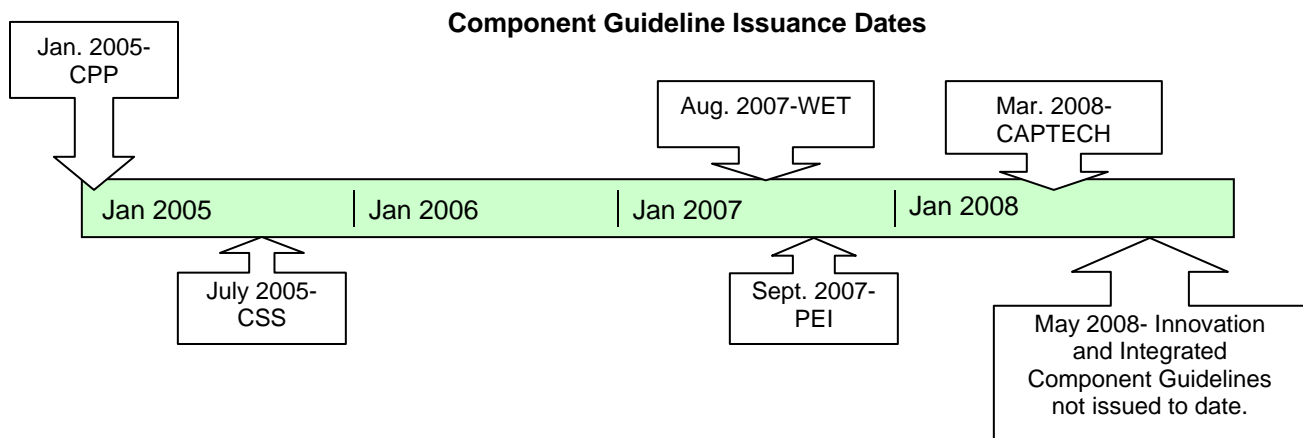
Component Guideline Issuance Dates

Jan. 2005-
CPP

Aug. 2007-WET

Mar. 2008-
CAPTECH

Jan 2005

Jan 2006

Jan 2007

Jan 2008

July 2005-
CSS

Sept. 2007-
PEI

May 2008- Innovation and Integrated Component Guidelines not issued to date.